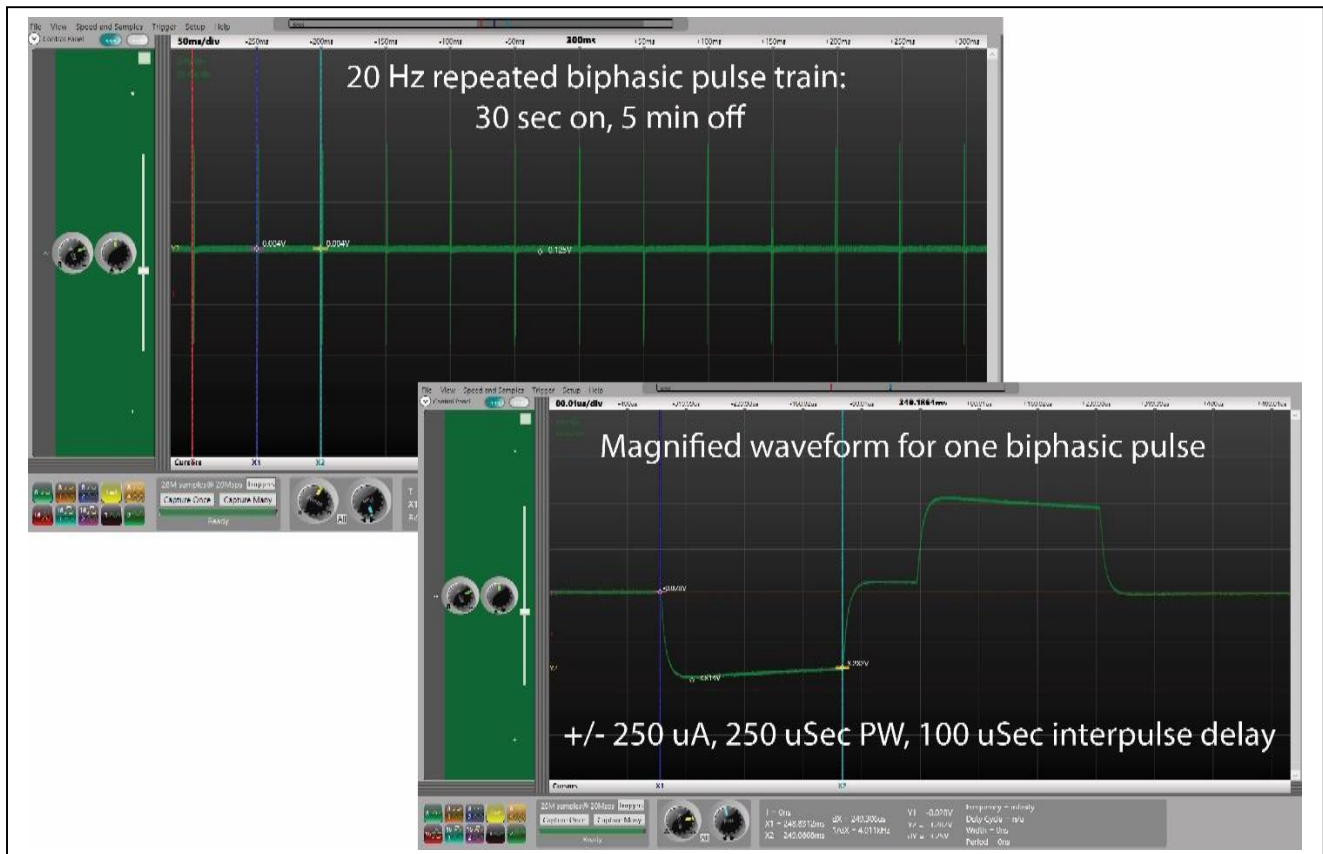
File View Speed and Samples Trigger Setup Help

Control Panel

50ms/div -250ms -200ms -150ms -100ms -50ms 300ms +50ms +100ms +150ms +200ms +250ms +300ms

20 Hz repeated biphasic pulse train:
30 sec on, 5 min off

0.004V 0.004V 0.125V

Cursors X1 X2

20M samples @ 20Msps Triggered
Capture Once Capture Many
Ready

File View Speed and Samples Trigger Setup Help

Control Panel

00.01us/div 240.1861ms

Magnified waveform for one biphasic pulse

X1 X2

+/- 250 uA, 250 uSec PW, 100 uSec interpulse delay

Cursors X1 X2

20M samples @ 20Msps Triggered
Capture Once Capture Many
Ready

T = 0ns
X1 = 246.8312ms
X2 = 240.0666ms
dX = 240.300us
1/dX = 4.011kHz
Y1 = -0.020V
Frequency = infinity
Duty Cycle = n/a
Width = 0ns
Period = 0ns